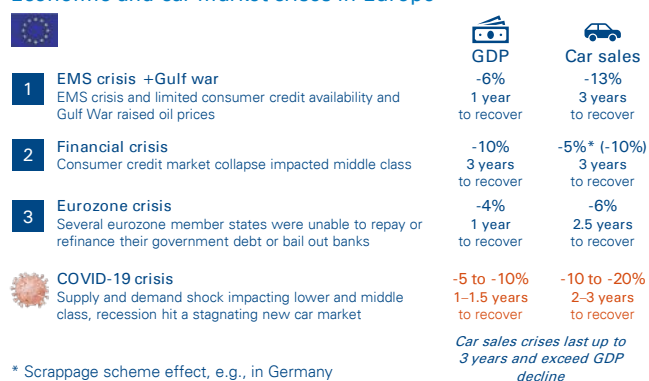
GDP

Car sales

1 EMS crisis +Gulf war
EMS crisis and limited consumer credit availability and Gulf War raised oil prices
-6%
1 year to recover
-13%
3 years to recover

2 Financial crisis
Consumer credit market collapse impacted middle class
-10%
3 years to recover
-5%* (-10%)
3 years to recover

3 Eurozone crisis
Several eurozone member states were unable to repay or refinance their government debt or bail out banks
-4%
1 year to recover
-6%
2.5 years to recover

COVID-19 crisis
Supply and demand shock impacting lower and middle class, recession hit a stagnating new car market
-5 to -10%
1–1.5 years to recover
-10 to -20%
2–3 years to recover

* Scrappage scheme effect, e.g., in Germany

Car sales crises last up to 3 years and exceed GDP decline